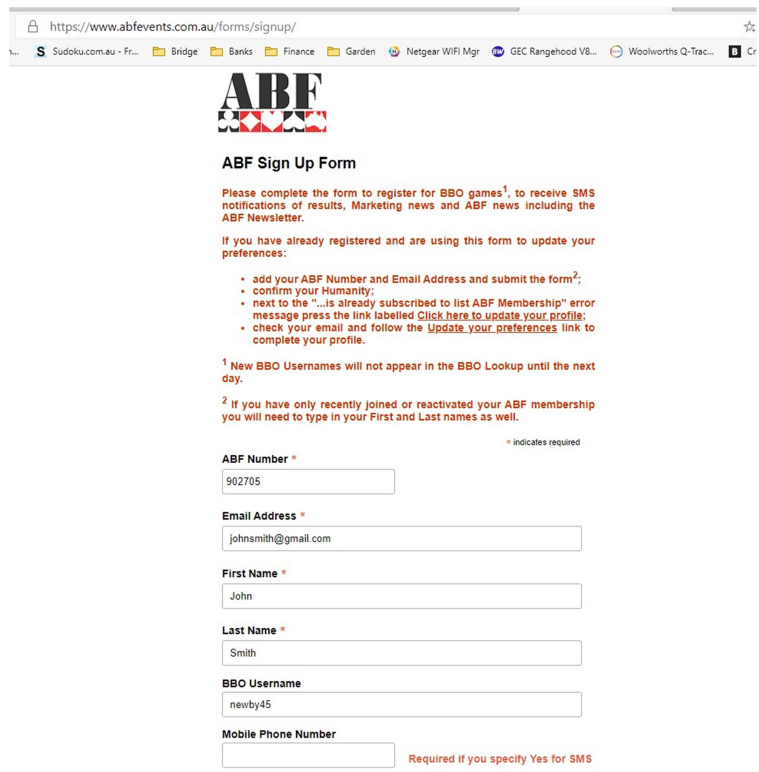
https://www.abfevents.com.au/forms/signup/

Sudoku.com.au - Fr... Bridge Banks Finance Garden Netgear WIFI Mgr GEC Rangehood V8... Woolworths Q-Trac... Cr

ABF

ABF Sign Up Form

Please complete the form to register for BBO games$^1$, to receive SMS notifications of results, Marketing news and ABF news including the ABF Newsletter.

If you have already registered and are using this form to update your preferences:

- add your ABF Number and Email Address and submit the form$^2$;
- confirm your Humanity;
- next to the "...is already subscribed to list ABF Membership" error message press the link labelled Click here to update your profile;
- check your email and follow the Update your preferences link to complete your profile.

$^1$ New BBO Usernames will not appear in the BBO Lookup until the next day.

$^2$ If you have only recently joined or reactivated your ABF membership you will need to type in your First and Last names as well.

* indicates required

ABF Number *
902705

Email Address *
johnsmith@gmail.com

First Name *
John

Last Name *
Smith

BBO Username
newby45

Mobile Phone Number

Required if you specify Yes for SMS